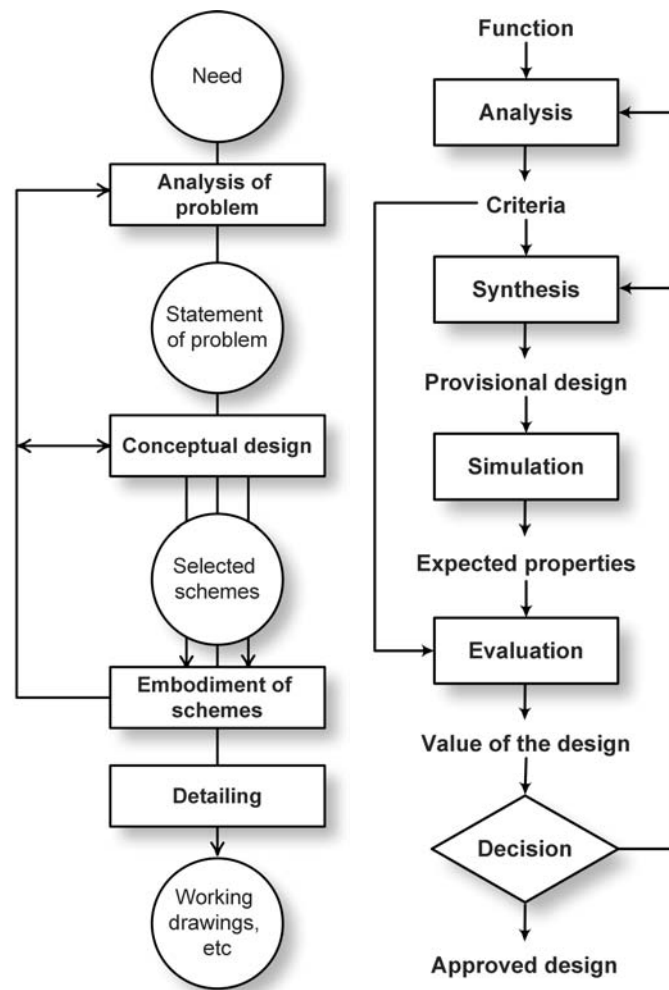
Need

Analysis of problem

Statement of problem

Conceptual design

Selected schemes

Embodiment of schemes

Detailing

Working drawings, etc

Function

Analysis

Criteria

Synthesis

Provisional design

Simulation

Expected properties

Evaluation

Value of the design

Decision

Approved design